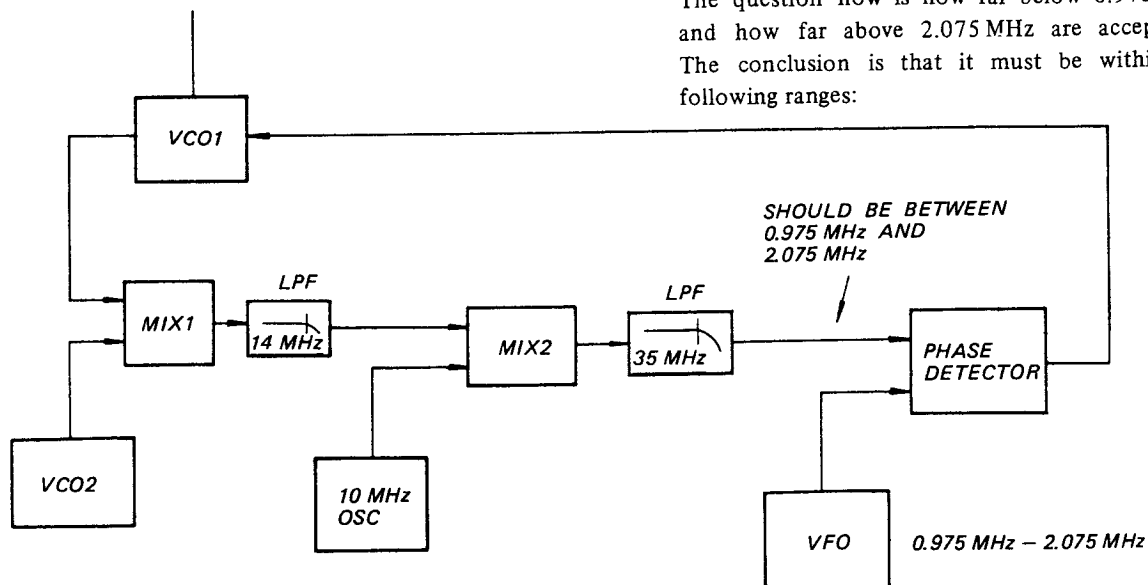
The question now is how far below 0.9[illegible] and how far above 2.075 MHz are accep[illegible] The conclusion is that it must be withi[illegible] following ranges:

VCO1

SHOULD BE BETWEEN 0.975 MHz AND 2.075 MHz

LPF

LPF

MIX1

14 MHz

MIX2

35 MHz

PHASE DETECTOR

VCO2

10 MHz OSC

VFO

0.975 MHz – 2.075 MHz